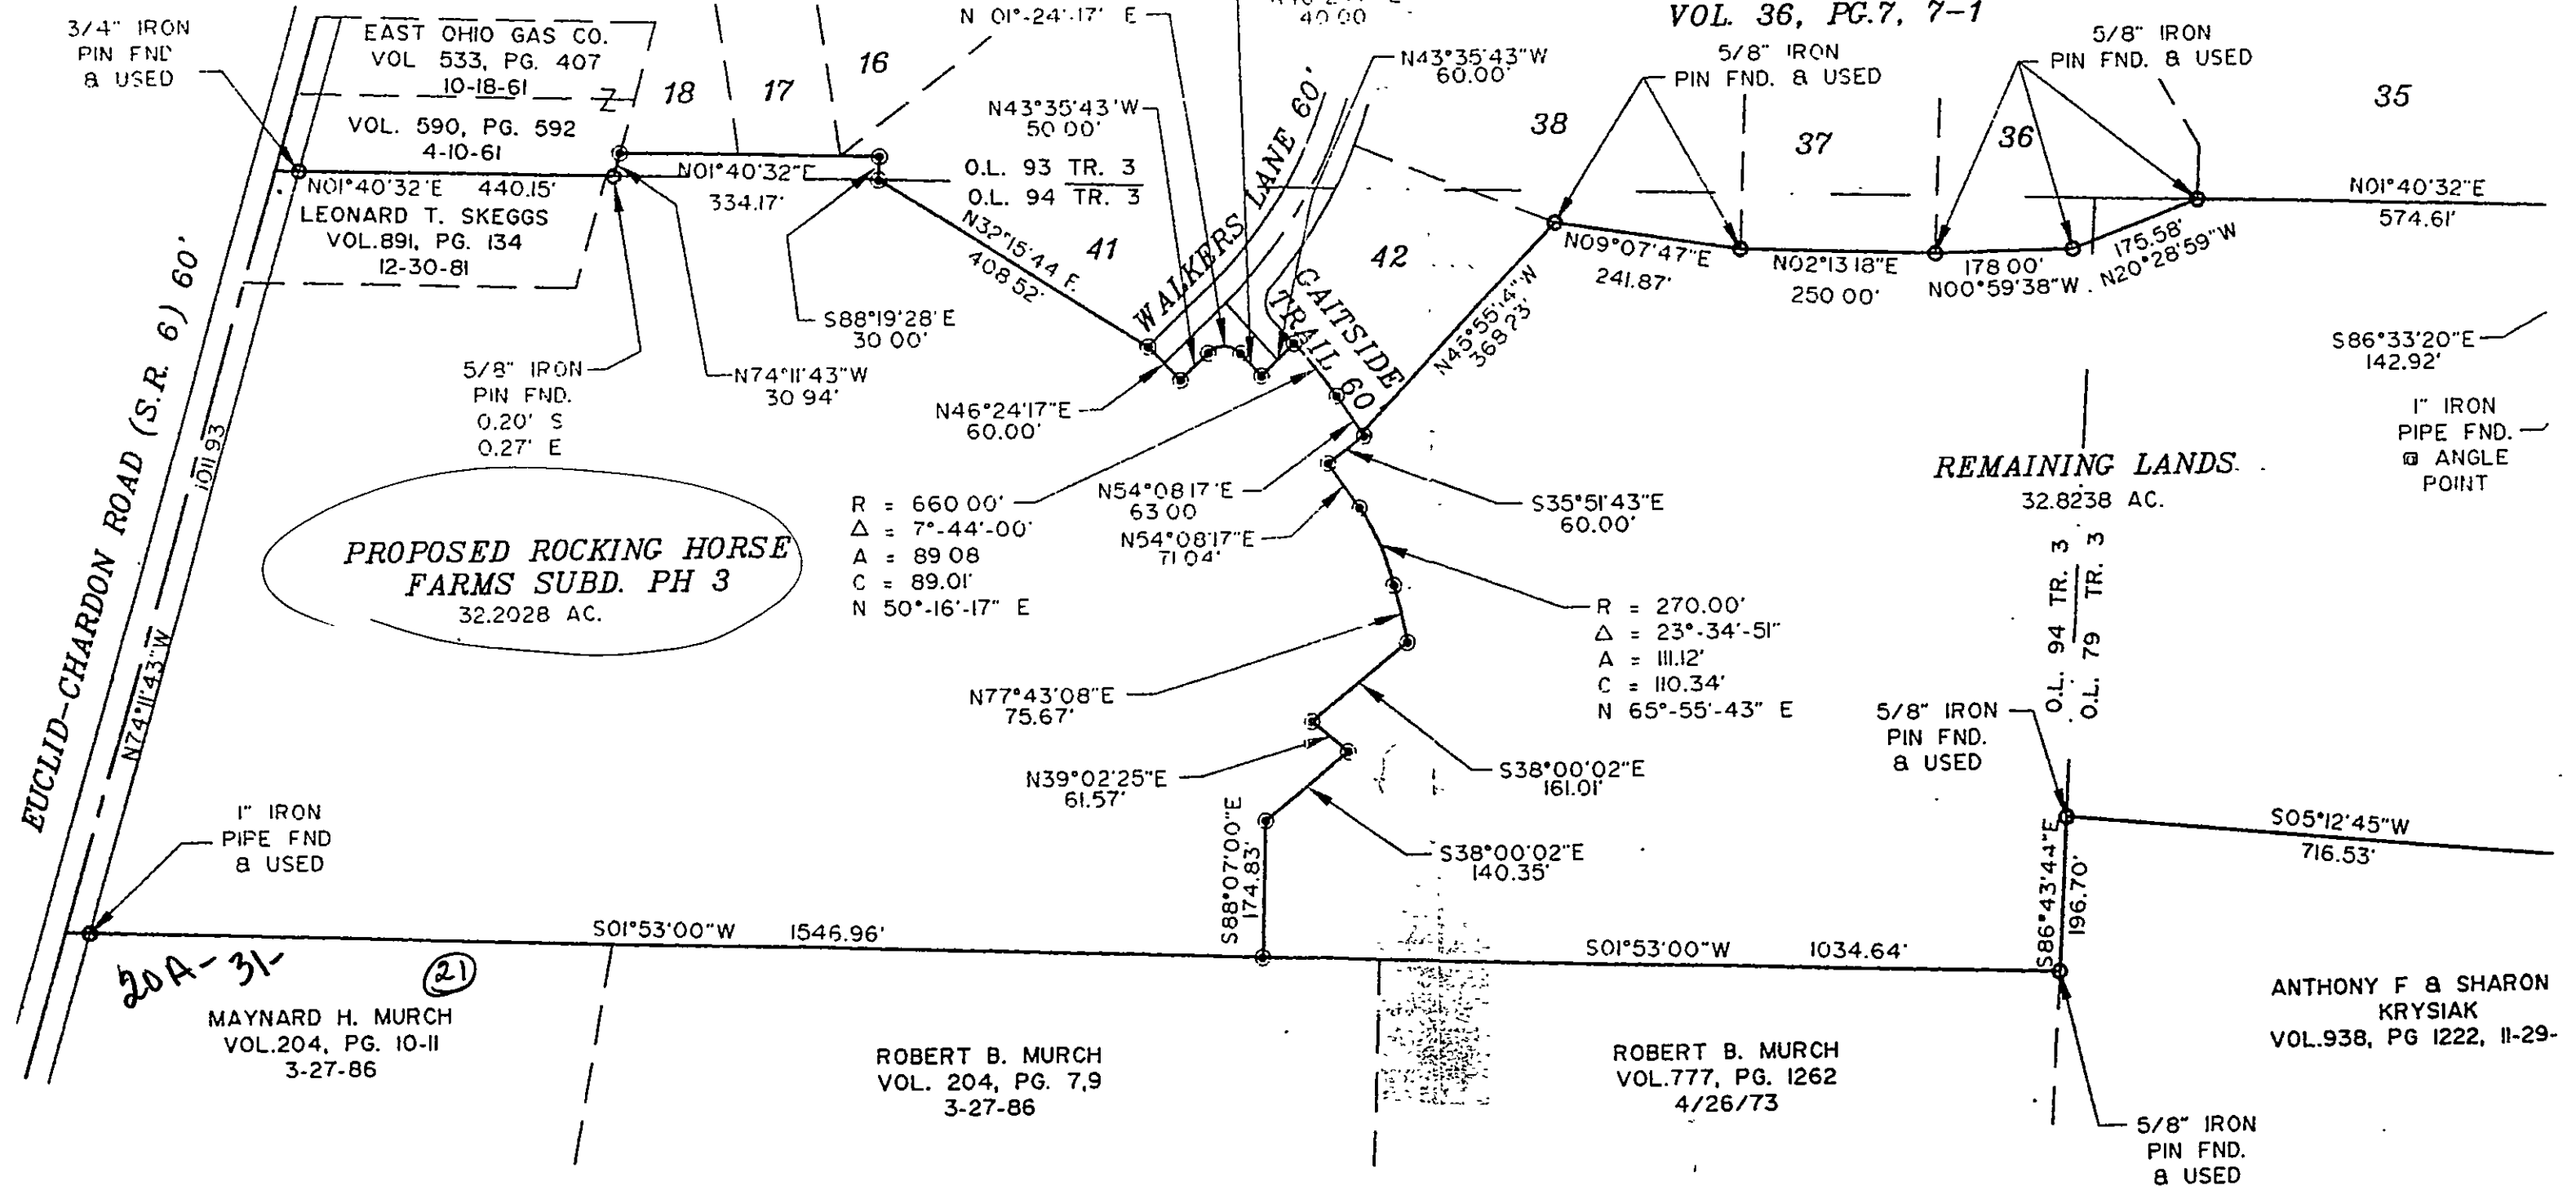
3/4" IRON PIN FND & USED

EAST OHIO GAS CO. VOL 533, PG. 407 10-18-61

N 01°-24'-17' E

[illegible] 40.00

VOL. 36, PG.7, 7-1

N43°35'43"W 60.00'

5/8" IRON PIN FND. & USED

5/8" IRON PIN FND. & USED

35

16

18

17

7

38

37

36

N43°35'43"W 50.00'

VOL. 590, PG. 592 4-10-61

O.L. 93 TR. 3
O.L. 94 TR. 3

WALKERS LANE 60'

N01°40'32"E 440.15'

N01°40'32"E 334.17'

N01°40'32"E 574.61'

LEONARD T. SKEGGS VOL.891, PG. 134 12-30-81

N32°15'44"E 408.52'

41

42

GAITSIDE TRAIL 60

N09°07'47"E 241.87'

N02°13'18"E 250.00'

178.00' N00°59'38"W

175.58' N20°28'59"W

S88°19'28"E 30.00'

N45°55'14"W 368.23'

S86°33'20"E 142.92'

EUCLID-CHARDON ROAD (S.R. 6) 60'

5/8" IRON PIN FND. 0.20' S 0.27' E

N74°11'43"W 30.94'

N46°24'17"E 60.00'

1" IRON PIPE FND. @ ANGLE POINT

1011.93

REMAINING LANDS 32.8238 AC.

R = 660.00'
Δ = 7°-44'-00'
A = 89.08
C = 89.01'
N 50°-16'-17" E

N54°08'17"E 63.00

S35°51'43"E 60.00'

PROPOSED ROCKING HORSE FARMS SUBD. PH 3
32.2028 AC.

N54°08'17"E 71.04'

R = 270.00'
Δ = 23°-34'-51"
A = 111.12'
C = 110.34'
N 65°-55'-43" E

O.L. 94 TR. 3
O.L. 79 TR. 3

N74°11'43"W

N77°43'08"E 75.67'

5/8" IRON PIN FND. & USED

S38°00'02"E 161.01'

N39°02'25"E 61.57'

1" IRON PIPE FND & USED

S38°00'02"E 140.35'

S05°12'45"W 716.53'

S88°07'00"E 174.83'

S86°43'44"E 196.70'

S01°53'00"W 1546.96'

S01°53'00"W 1034.64'

20A-31- (21)

MAYNARD H. MURCH VOL.204, PG. 10-11 3-27-86

ROBERT B. MURCH VOL. 204, PG. 7,9 3-27-86

ROBERT B. MURCH VOL.777, PG. 1262 4/26/73

ANTHONY F & SHARON KRYSIAK VOL.938, PG 1222, 11-29-

5/8" IRON PIN FND. & USED